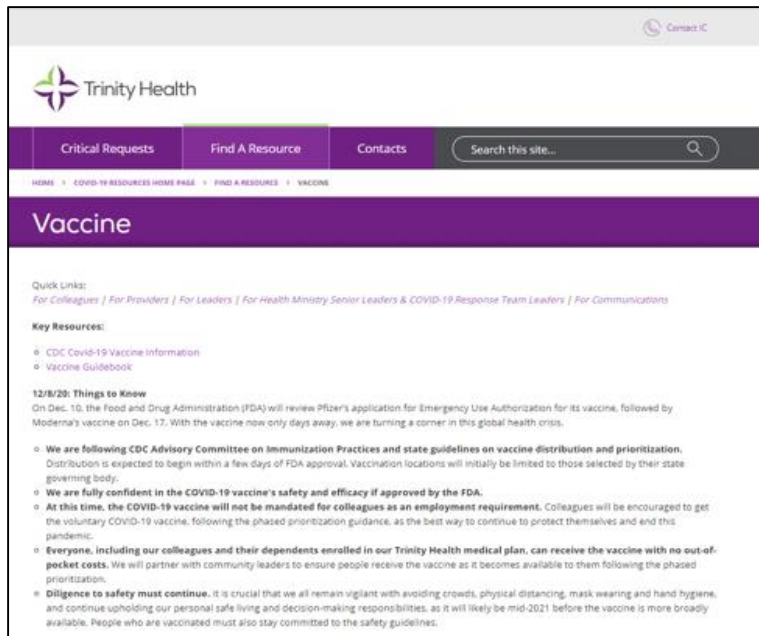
Contact IC

Trinity Health

Critical Requests | Find A Resource | Contacts | Search this site...

HOME > COVID-19 RESOURCES HOME PAGE > FIND A RESOURCE > VACCINE

Vaccine

Quick Links:
For Colleagues | For Providers | For Leaders | For Health Ministry Senior Leaders & COVID-19 Response Team Leaders | For Communications

Key Resources:

- CDC Covid-19 Vaccine Information
- Vaccine Guidebook

12/8/20: Things to Know
On Dec. 10, the Food and Drug Administration (FDA) will review Pfizer's application for Emergency Use Authorization for its vaccine, followed by Moderna's vaccine on Dec. 17. With the vaccine now only days away, we are turning a corner in this global health crisis.

- We are following CDC Advisory Committee on Immunization Practices and state guidelines on vaccine distribution and prioritization. Distribution is expected to begin within a few days of FDA approval. Vaccination locations will initially be limited to those selected by their state governing body.
- We are fully confident in the COVID-19 vaccine's safety and efficacy if approved by the FDA.
- At this time, the COVID-19 vaccine will not be mandated for colleagues as an employment requirement. Colleagues will be encouraged to get the voluntary COVID-19 vaccine, following the phased prioritization guidance, as the best way to continue to protect themselves and end this pandemic.
- Everyone, including our colleagues and their dependents enrolled in our Trinity Health medical plan, can receive the vaccine with no out-of-pocket costs. We will partner with community leaders to ensure people receive the vaccine as it becomes available to them following the phased prioritization.
- Diligence to safety must continue. It is crucial that we all remain vigilant with avoiding crowds, physical distancing, mask wearing and hand hygiene, and continue upholding our personal safe living and decision-making responsibilities, as it will likely be mid-2021 before the vaccine is more broadly available. People who are vaccinated must also stay committed to the safety guidelines.